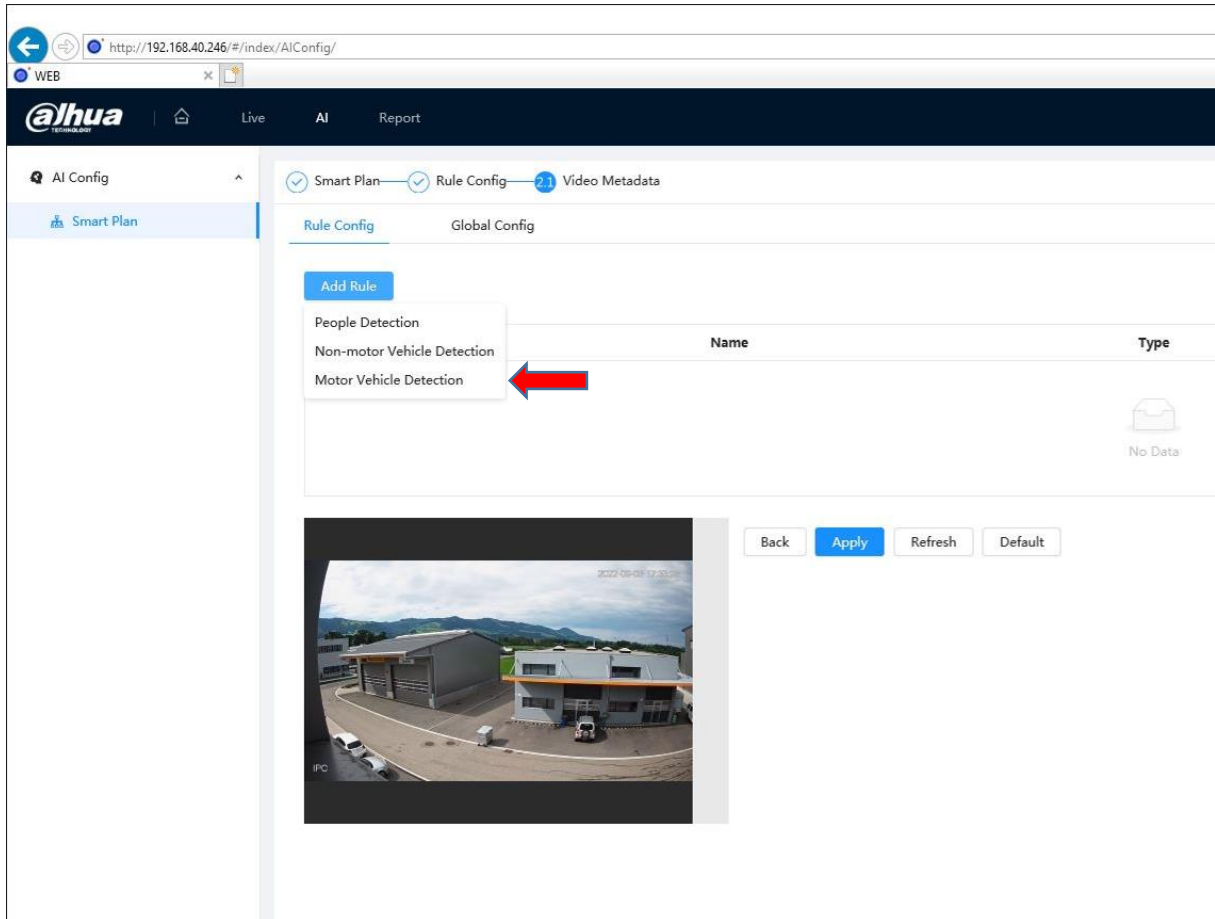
http://192.168.40.246/#/index/AIConfig/

WEB

alhua TECHNOLOGY

Live

AI

Report

AI Config

Smart Plan

Smart Plan

Rule Config

2.1 Video Metadata

Rule Config

Global Config

Add Rule

People Detection

Non-motor Vehicle Detection

Motor Vehicle Detection

Name

Type

No Data

2022-09-01 12:55:50

IPC

Back

Apply

Refresh

Default